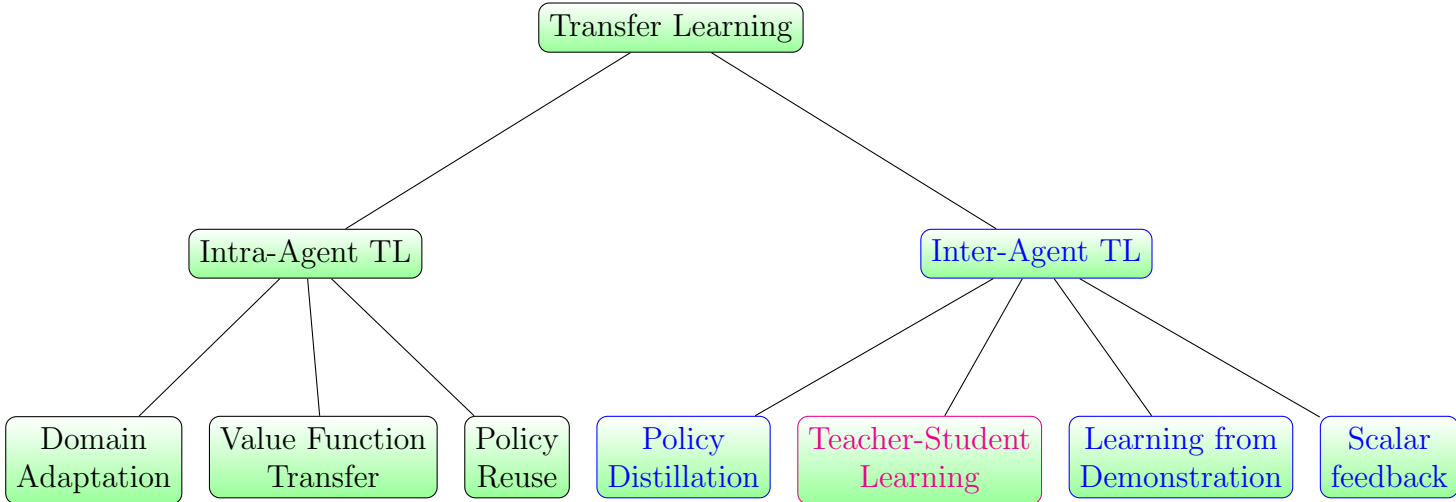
Transfer Learning

Intra-Agent TL

Inter-Agent TL

Domain Adaptation

Value Function Transfer

Policy Reuse

Policy Distillation

Teacher-Student Learning

Learning from Demonstration

Scalar feedback